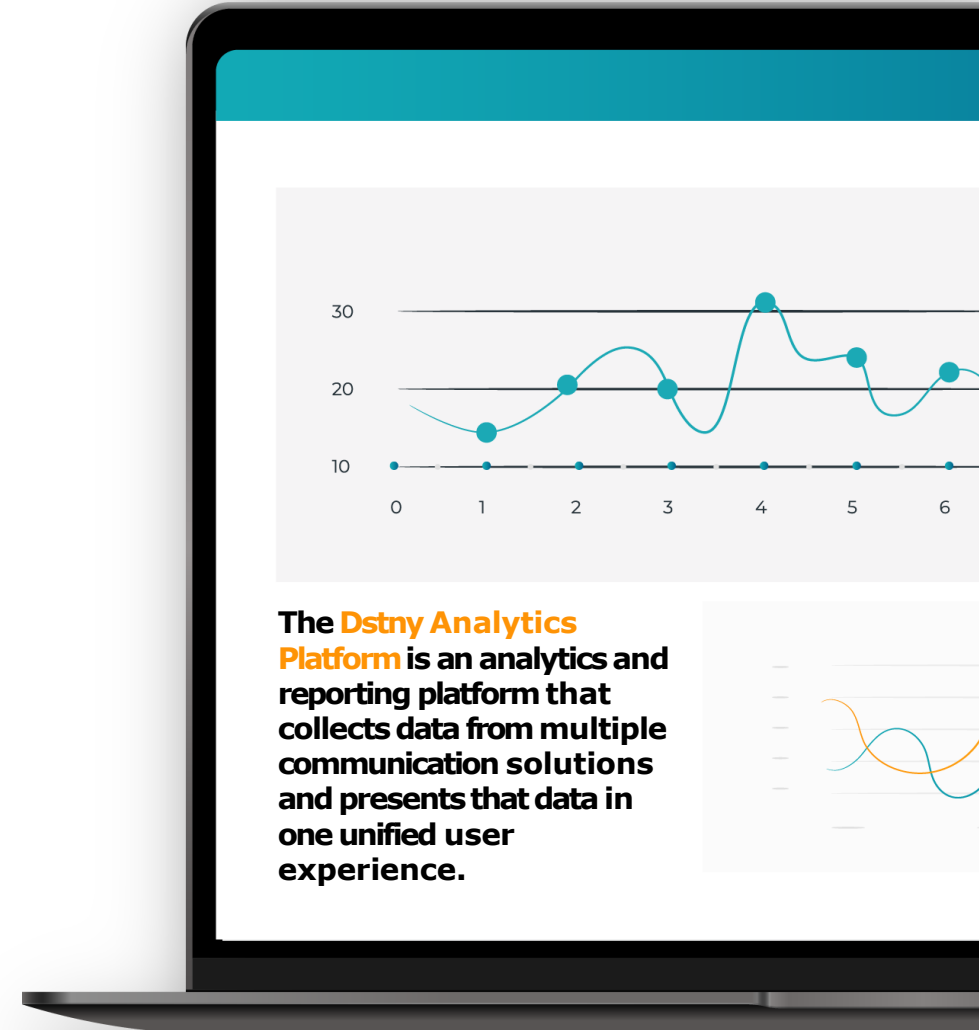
30
20
10
0 1 2 3 4 5 6

The Dstny Analytics Platform is an analytics and reporting platform that collects data from multiple communication solutions and presents that data in one unified user experience.